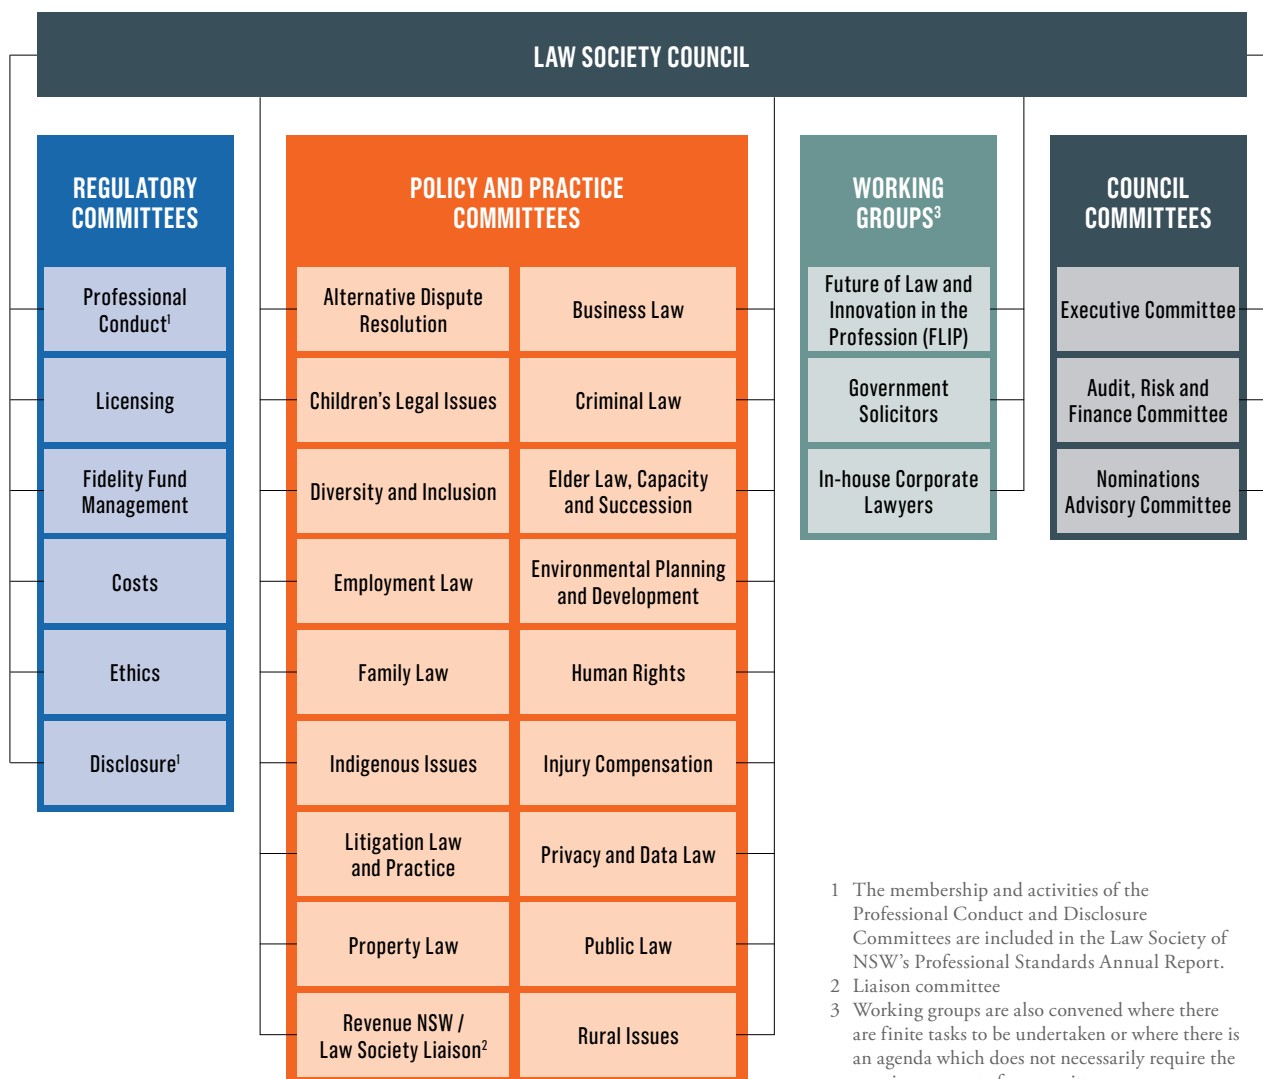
LAW SOCIETY COUNCIL

REGULATORY COMMITTEES

Professional Conduct$^1$

Licensing

Fidelity Fund Management

Costs

Ethics

Disclosure$^1$

POLICY AND PRACTICE COMMITTEES

Alternative Dispute Resolution

Business Law

Children's Legal Issues

Criminal Law

Diversity and Inclusion

Elder Law, Capacity and Succession

Employment Law

Environmental Planning and Development

Family Law

Human Rights

Indigenous Issues

Injury Compensation

Litigation Law and Practice

Privacy and Data Law

Property Law

Public Law

Revenue NSW / Law Society Liaison$^2$

Rural Issues

WORKING GROUPS$^3$

Future of Law and Innovation in the Profession (FLIP)

Government Solicitors

In-house Corporate Lawyers

COUNCIL COMMITTEES

Executive Committee

Audit, Risk and Finance Committee

Nominations Advisory Committee

1 The membership and activities of the Professional Conduct and Disclosure Committees are included in the Law Society of NSW's Professional Standards Annual Report.
2 Liaison committee
3 Working groups are also convened where there are finite tasks to be undertaken or where there is an agenda which does not necessarily require the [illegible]